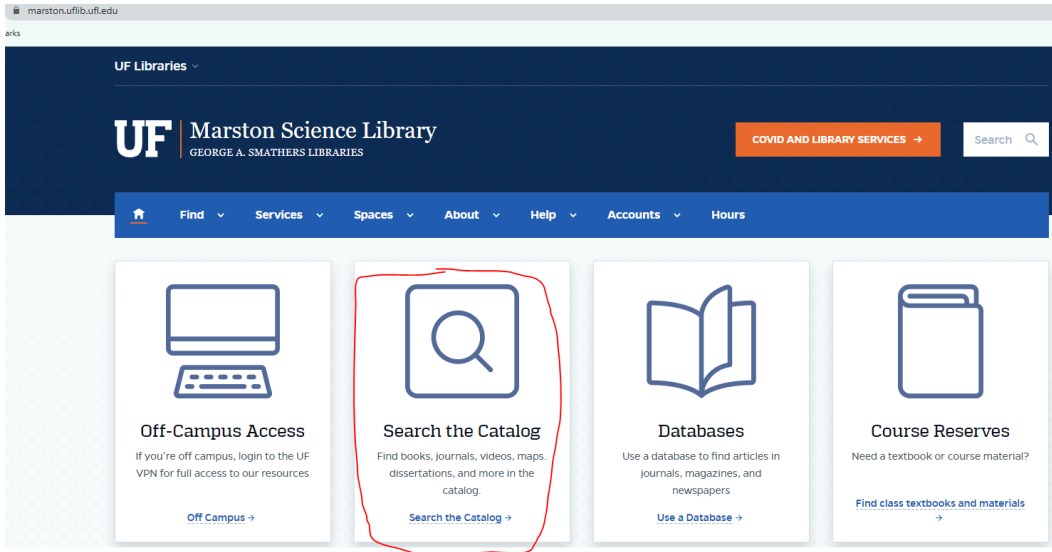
marston.uflib.ufl.edu

arks

UF Libraries

UF | Marston Science Library
GEORGE A. SMATHERS LIBRARIES

COVID AND LIBRARY SERVICES →

Search

Find Services Spaces About Help Accounts Hours

Off-Campus Access

If you're off campus, login to the UF VPN for full access to our resources

Off Campus →

Search the Catalog

Find books, journals, videos, maps, dissertations, and more in the catalog.

Search the Catalog →

Databases

Use a database to find articles in journals, magazines, and newspapers

Use a Database →

Course Reserves

Need a textbook or course material?

Find class textbooks and materials →